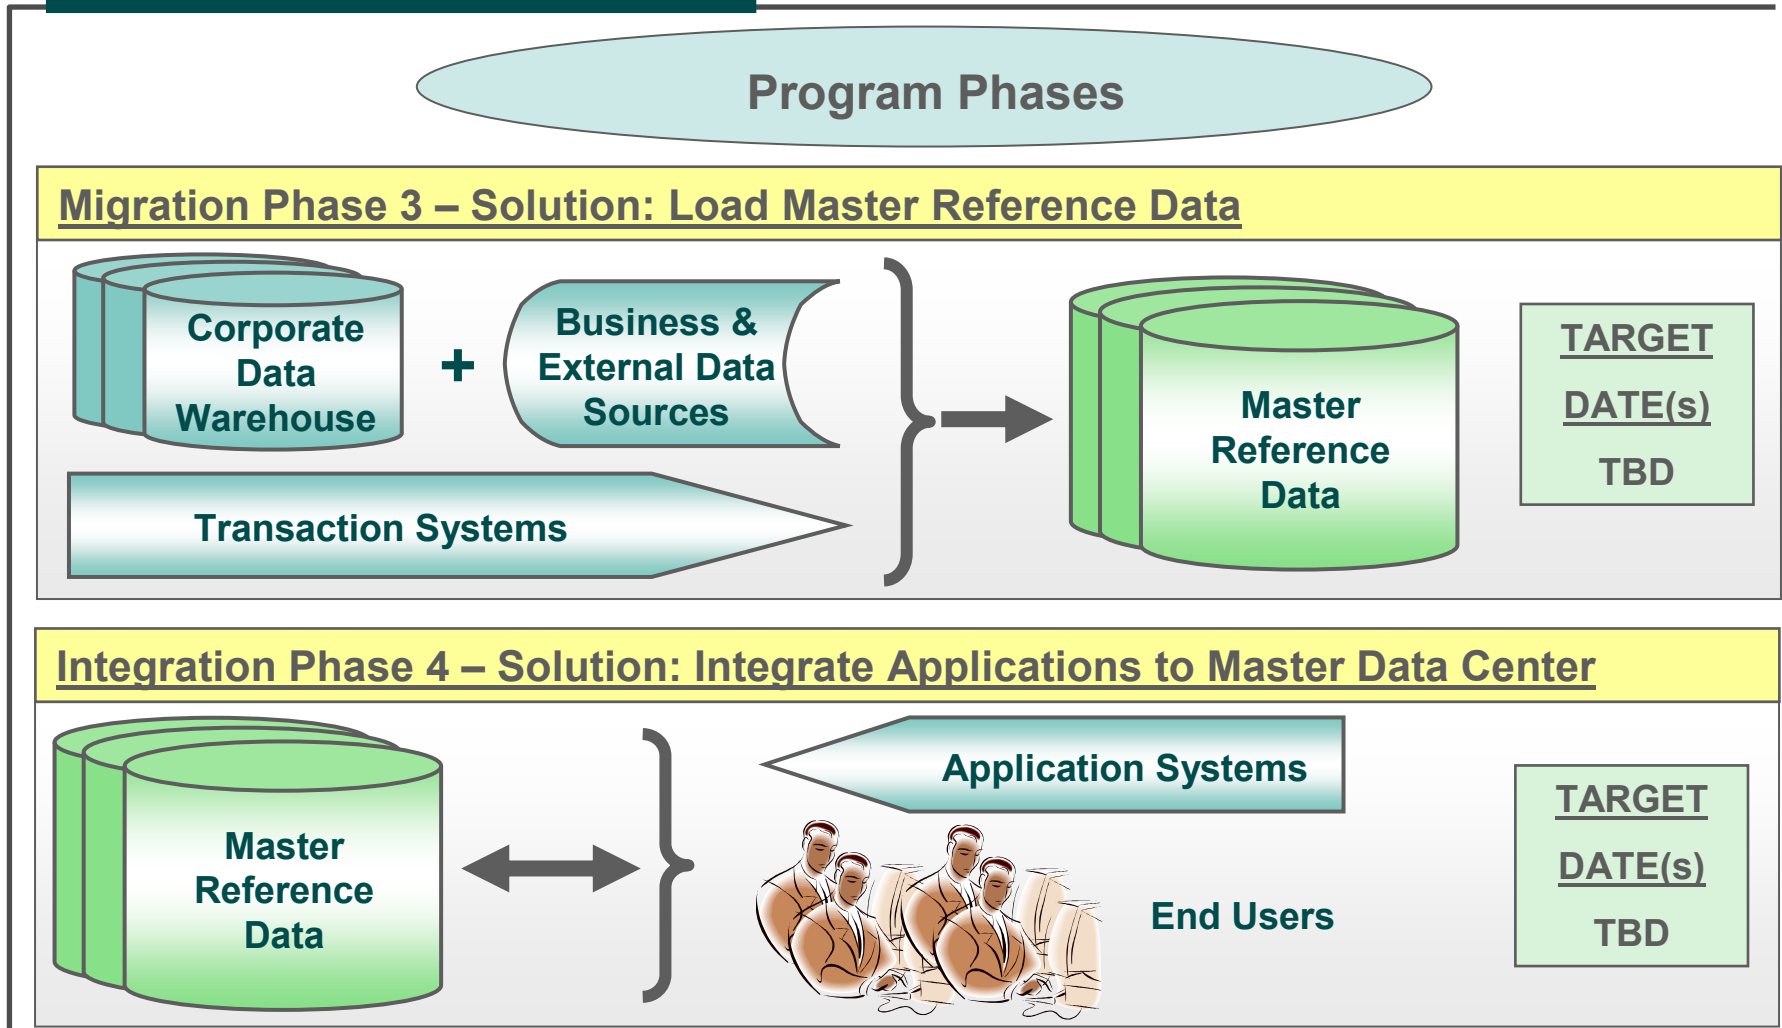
Program Phases

Migration Phase 3 – Solution: Load Master Reference Data

Corporate Data Warehouse

+

Business & External Data Sources

Transaction Systems

Master Reference Data

TARGET

DATE(s)

TBD

Integration Phase 4 – Solution: Integrate Applications to Master Data Center

Master Reference Data

Application Systems

End Users

TARGET

DATE(s)

TBD